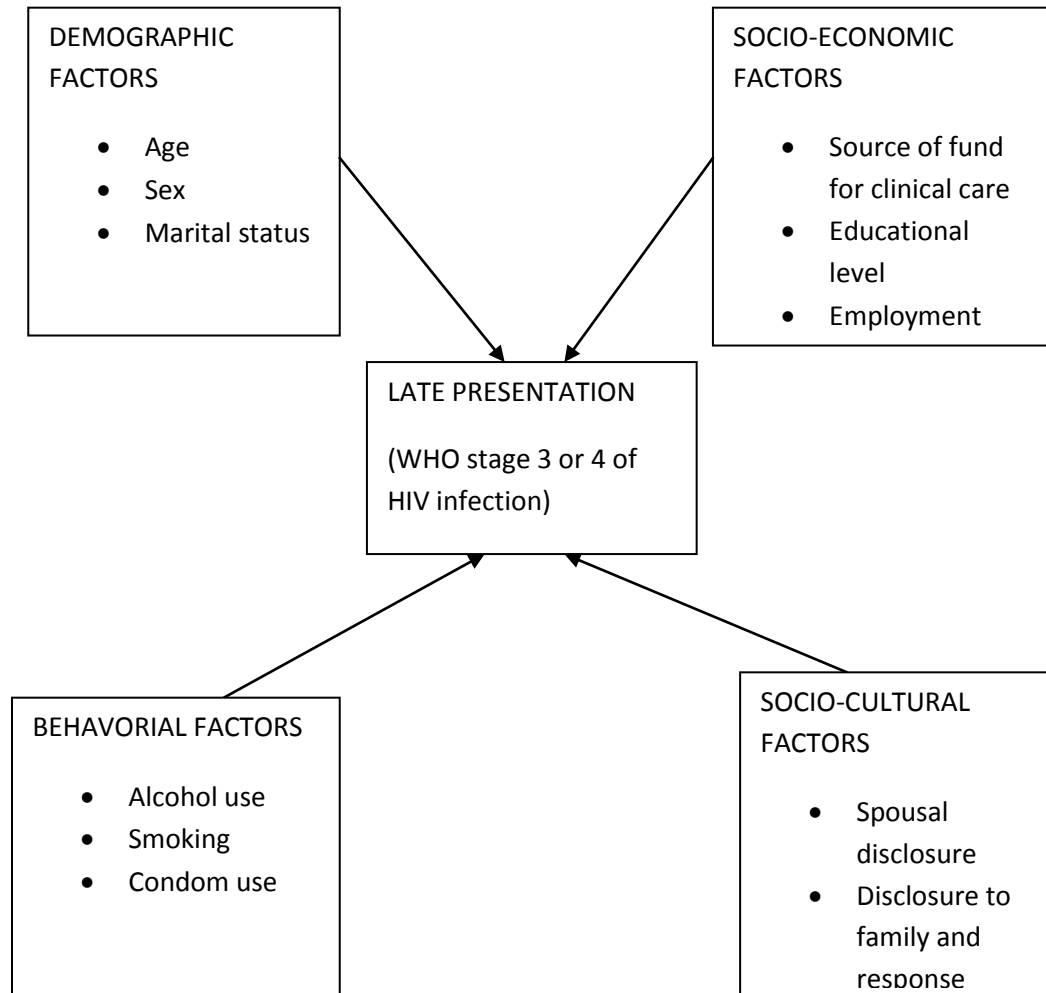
DEMOGRAPHIC FACTORS

- Age
- Sex
- Marital status

SOCIO-ECONOMIC FACTORS

- Source of fund for clinical care
- Educational level
- Employment

LATE PRESENTATION

(WHO stage 3 or 4 of HIV infection)

BEHAVORIAL FACTORS

- Alcohol use
- Smoking
- Condom use

SOCIO-CULTURAL FACTORS

- Spousal disclosure
- Disclosure to family and response